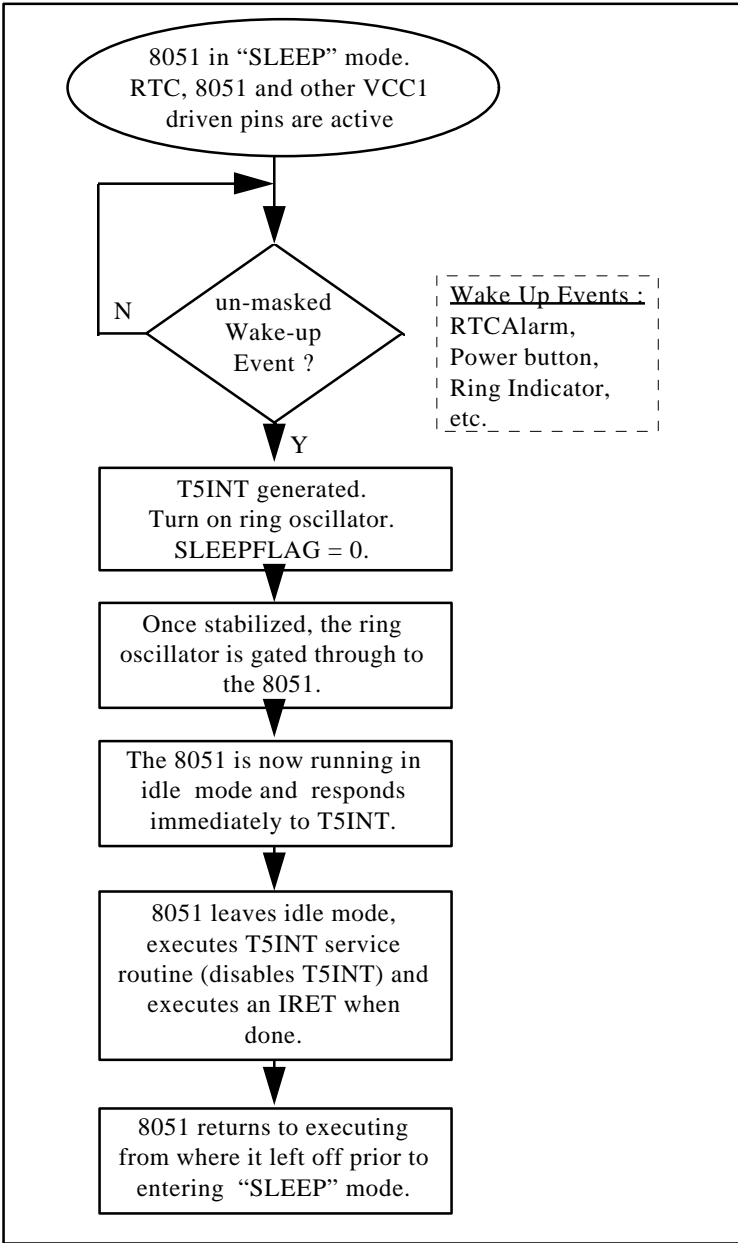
8051 in “SLEEP” mode. RTC, 8051 and other VCC1 driven pins are active

N

un-masked Wake-up Event ?

Wake Up Events :
RTCAlarm,
Power button,
Ring Indicator,
etc.

Y

T5INT generated. Turn on ring oscillator. SLEEPFLAG = 0.

Once stabilized, the ring oscillator is gated through to the 8051.

The 8051 is now running in idle mode and responds immediately to T5INT.

8051 leaves idle mode, executes T5INT service routine (disables T5INT) and executes an IRET when done.

8051 returns to executing from where it left off prior to entering “SLEEP” mode.